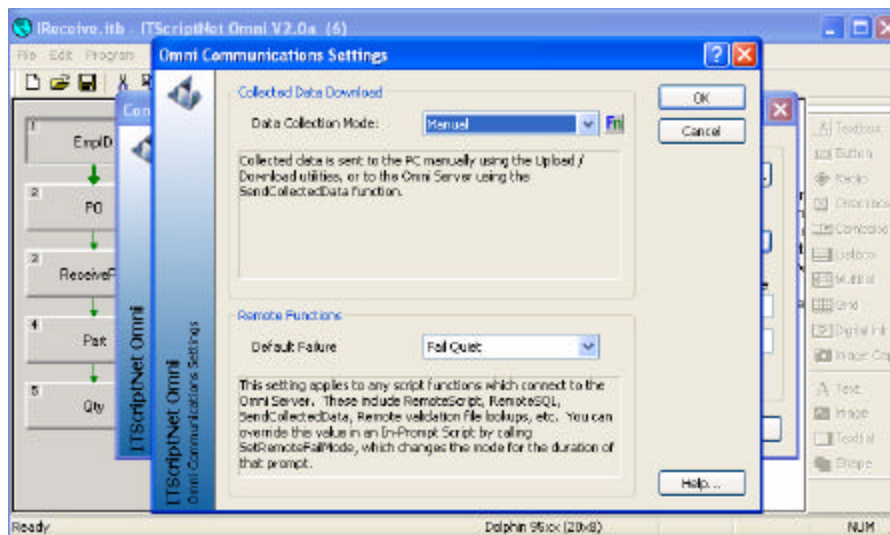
IReceive.itb - ITScriptNet Omni V2.0a (6)

File Edit Program

Omni Communications Settings

Collected Data Download

Data Collection Mode: Manual

Collected data is sent to the PC manually using the Upload / Download utilities, or to the Omni Server using the SendCollectedData function.

Remote Functions

Default Failure Fail Quiet

This setting applies to any script functions which connect to the Omni Server. These include RemoteScript, RemoteSQL, SendCollectedData, Remote validation file lookups, etc. You can override this value in an In-Prompt Script by calling SetRemoteFailMode, which changes the mode for the duration of that prompt.

OK

Cancel

Help...

ITScriptNet Omni
Omni Communications Settings

ITScriptNet Omni

1 EmpID

2 PO

3 ReceiveP

4 Part

5 Qty

Textbox
Button
Radio
Checkbox
Combobox
Listbox
Multilist
Grid
Digital Ink
Image Cap
Text
Image
Textlist
Shape

Ready

Dolphin 95xx (20x8)

NUM